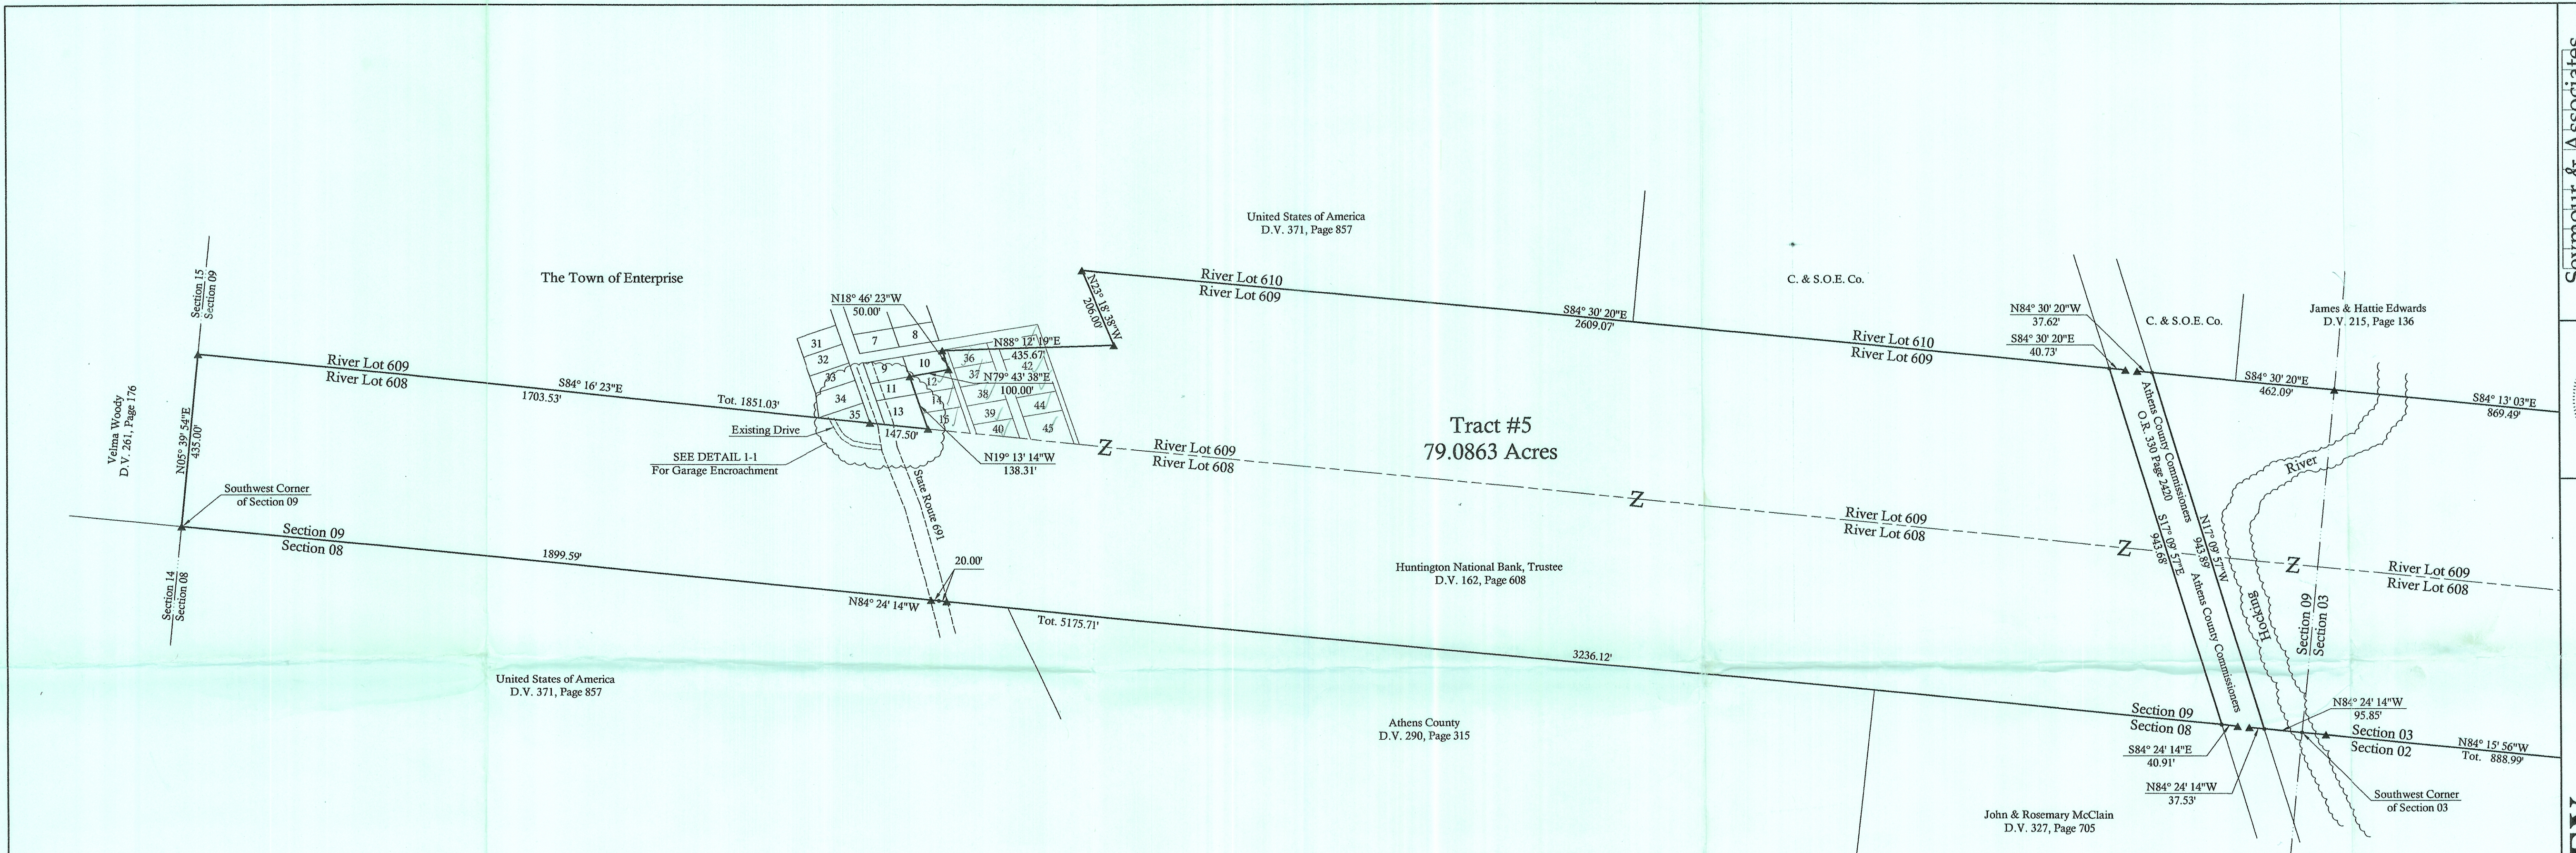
United States of America
D.V. 371, Page 857

The Town of Enterprise

C. & S.O.E. Co.

Section 15
Section 09

N18° 46' 23"W
50.00'

N23° 18' 38"W
206.00'

River Lot 610
River Lot 609

S84° 30' 20"E
2609.07'

N84° 30' 20"W
37.62'

S84° 30' 20"E
40.73'

C. & S.O.E. Co.

James & Hattie Edwards
D.V. 215, Page 136

River Lot 610
River Lot 609

River Lot 609
River Lot 608

S84° 16' 23"E
1703.53'

Tot. 1851.03'

31
32
33
34
35
7
8
9
10
11
12
13
14
15
36
37
38
39
40
42
44
45

N88° 12' 19"E
435.67'

N79° 43' 38"E
100.00'

S84° 30' 20"E
462.09'

S84° 13' 03"E
869.49'

Velma Woody
D.V. 261, Page 176

N05° 39' 54"E
435.00'

Existing Drive

147.50'

SEE DETAIL 1-1
For Garage Encroachment

N19° 13' 14"W
138.31'

River Lot 609
River Lot 608

Tract #5
79.0863 Acres

Athens County Commissioners
O.R. 330 Page 2420

S17° 09' 57"E
943.68'

N17° 09' 57"W
943.89'

Athens County Commissioners

River

Southwest Corner
of Section 09

Section 09
Section 08

1899.59'

State Route 691

20.00'

River Lot 609
River Lot 608

River Lot 609
River Lot 608

Section 14
Section 08

N84° 24' 14"W

Tot. 5175.71'

Huntington National Bank, Trustee
D.V. 162, Page 608

Hocking

Section 09
Section 03

3236.12'

United States of America
D.V. 371, Page 857

Athens County
D.V. 290, Page 315

Section 09
Section 08

N84° 24' 14"W
95.85'

Section 03
Section 02

N84° 15' 56"W
Tot. 888.99'

S84° 24' 14"E
40.91'

N84° 24' 14"W
37.53'

Southwest Corner
of Section 03

John & Rosemary McClain
D.V. 327, Page 705

Seymour & Associates